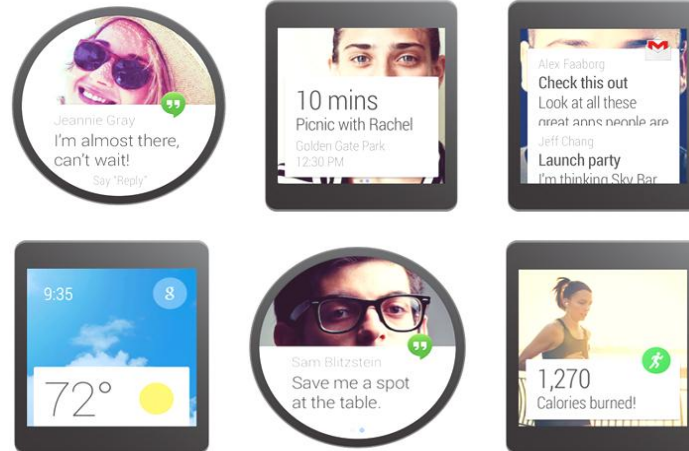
Jeannie Gray
I'm almost there, can't wait!
Say "Reply"

10 mins
Picnic with Rachel
Golden Gate Park
12:30 PM

Alex Faaborg
Check this out
Look at all these great apps people are

Jeff Chang
Launch party
I'm thinking Sky Bar

9:35
8
72°

Sam Blitzstein
Save me a spot at the table.

1,270
Calories burned!